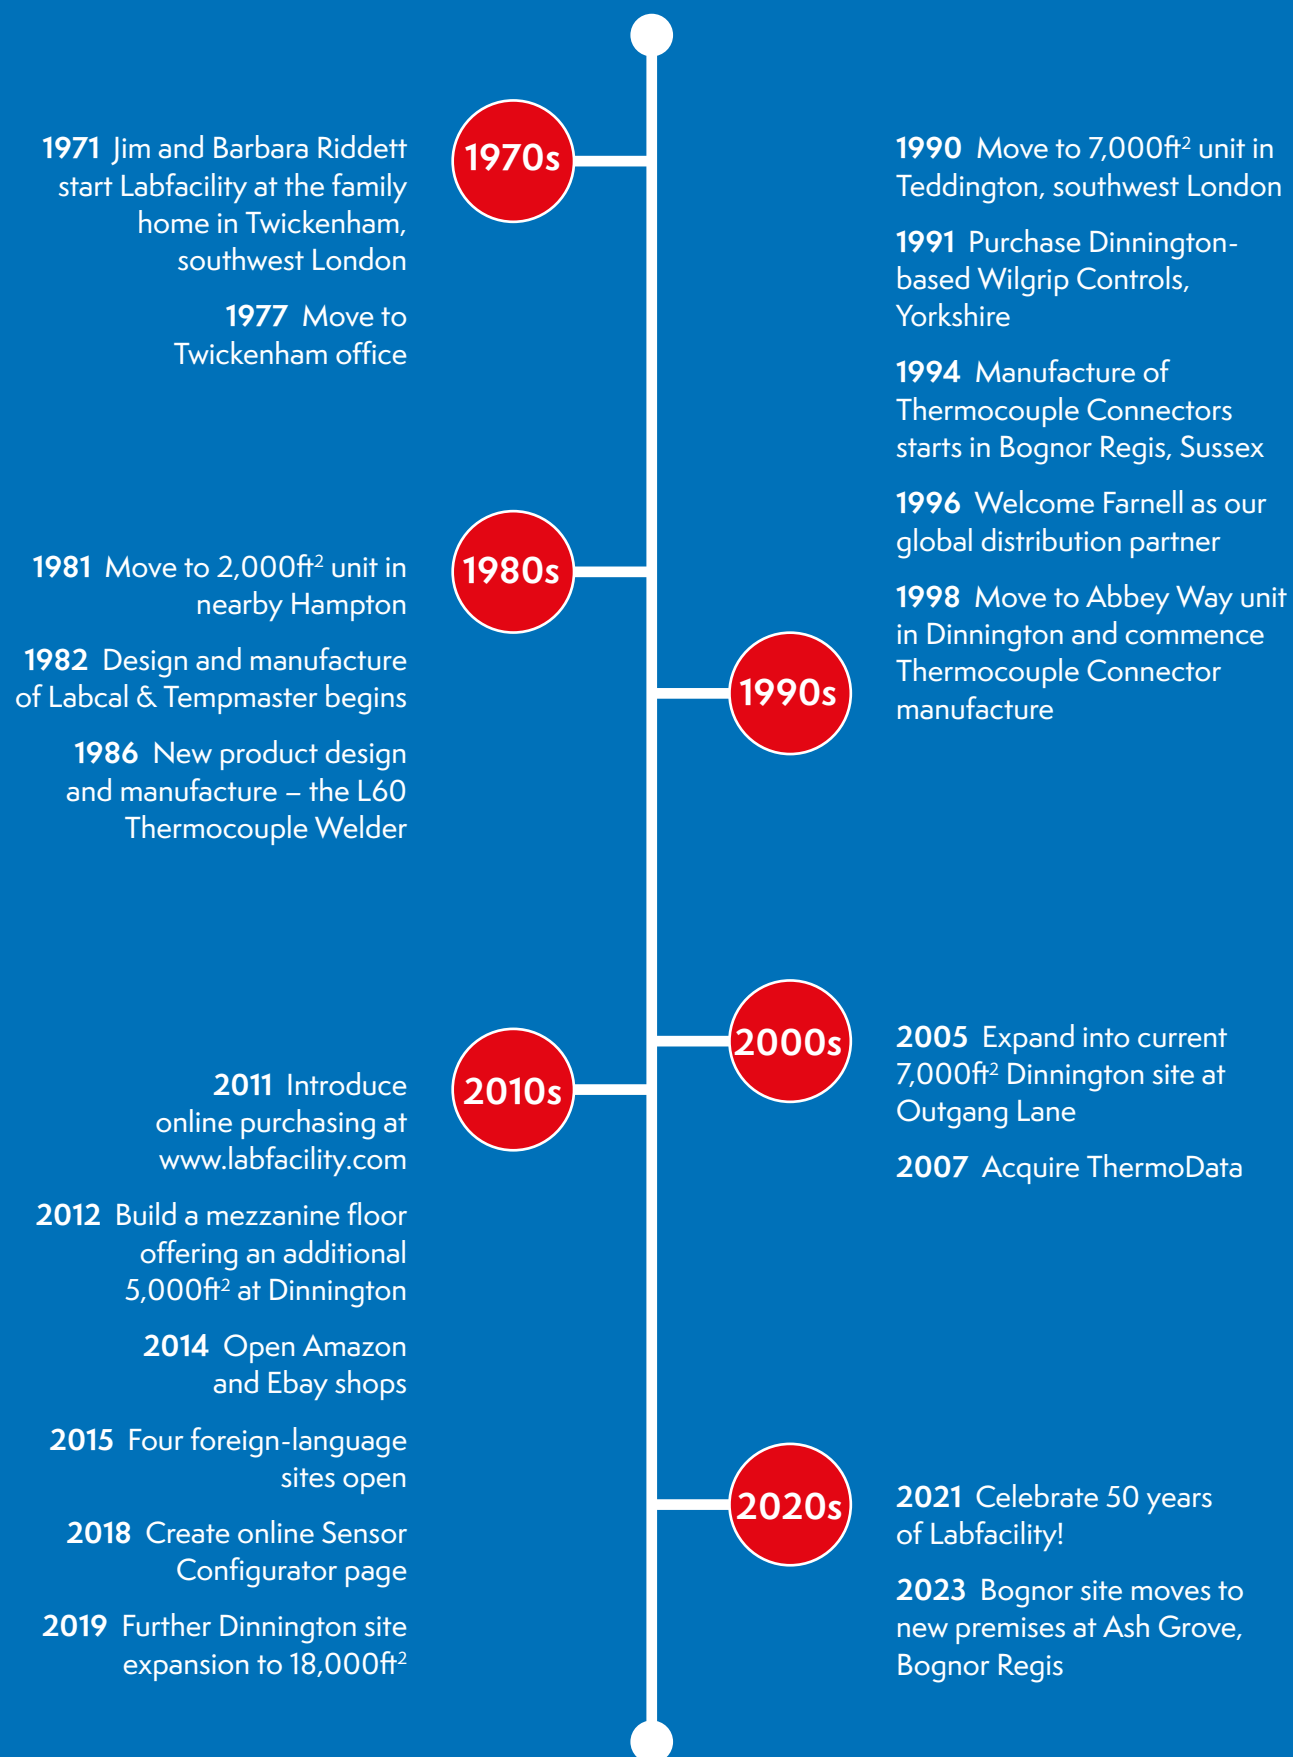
1970s

1971 Jim and Barbara Riddett start Labfacility at the family home in Twickenham, southwest London

1977 Move to Twickenham office

1990 Move to 7,000ft$^2$ unit in Teddington, southwest London

1991 Purchase Dinnington-based Wilgrip Controls, Yorkshire

1994 Manufacture of Thermocouple Connectors starts in Bognor Regis, Sussex

1996 Welcome Farnell as our global distribution partner

1998 Move to Abbey Way unit in Dinnington and commence Thermocouple Connector manufacture

1980s

1981 Move to 2,000ft$^2$ unit in nearby Hampton

1982 Design and manufacture of Labcal & Tempmaster begins

1986 New product design and manufacture – the L60 Thermocouple Welder

1990s

2000s

2005 Expand into current 7,000ft$^2$ Dinnington site at Outgang Lane

2007 Acquire ThermoData

2010s

2011 Introduce online purchasing at www.labfacility.com

2012 Build a mezzanine floor offering an additional 5,000ft$^2$ at Dinnington

2014 Open Amazon and Ebay shops

2015 Four foreign-language sites open

2018 Create online Sensor Configurator page

2019 Further Dinnington site expansion to 18,000ft$^2$

2020s

2021 Celebrate 50 years of Labfacility!

2023 Bognor site moves to new premises at Ash Grove, Bognor Regis